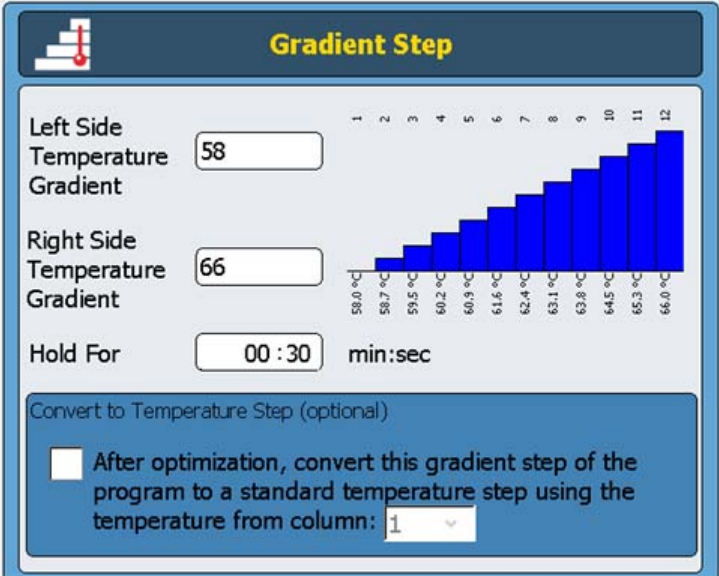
Gradient Step

Left Side Temperature Gradient 58

Right Side Temperature Gradient 66

1 2 3 4 5 6 7 8 9 10 11 12

58.0 °C 58.7 °C 59.5 °C 60.2 °C 60.9 °C 61.6 °C 62.4 °C 63.1 °C 63.8 °C 64.5 °C 65.3 °C 66.0 °C

Hold For 00 : 30 min:sec

Convert to Temperature Step (optional)

After optimization, convert this gradient step of the program to a standard temperature step using the temperature from column: 1